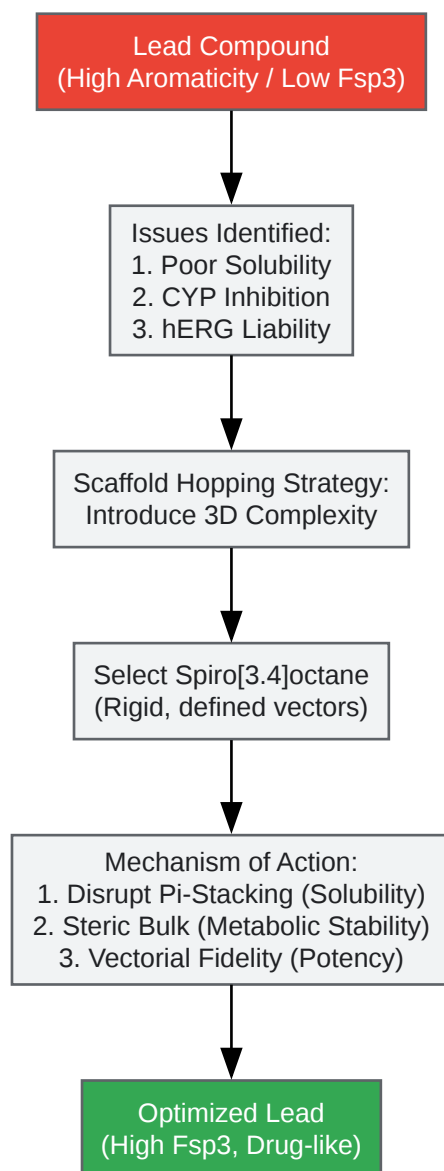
Lead Compound
(High Aromaticity / Low Fsp3)

Issues Identified:
1. Poor Solubility
2. CYP Inhibition
3. hERG Liability

Scaffold Hopping Strategy:
Introduce 3D Complexity

Select Spiro[3.4]octane
(Rigid, defined vectors)

Mechanism of Action:
1. Disrupt Pi-Stacking (Solubility)
2. Steric Bulk (Metabolic Stability)
3. Vectorial Fidelity (Potency)

Optimized Lead
(High Fsp3, Drug-like)